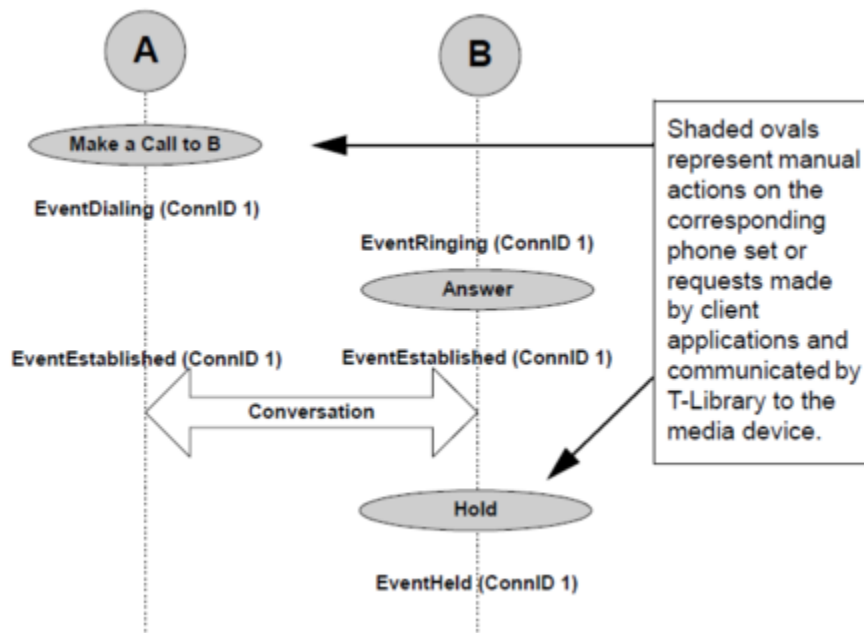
A

B

Make a Call to B

EventDialing (ConnID 1)

EventRinging (ConnID 1)

Answer

EventEstablished (ConnID 1)

EventEstablished (ConnID 1)

Conversation

Hold

EventHeld (ConnID 1)

Shaded ovals represent manual actions on the corresponding phone set or requests made by client applications and communicated by T-Library to the media device.